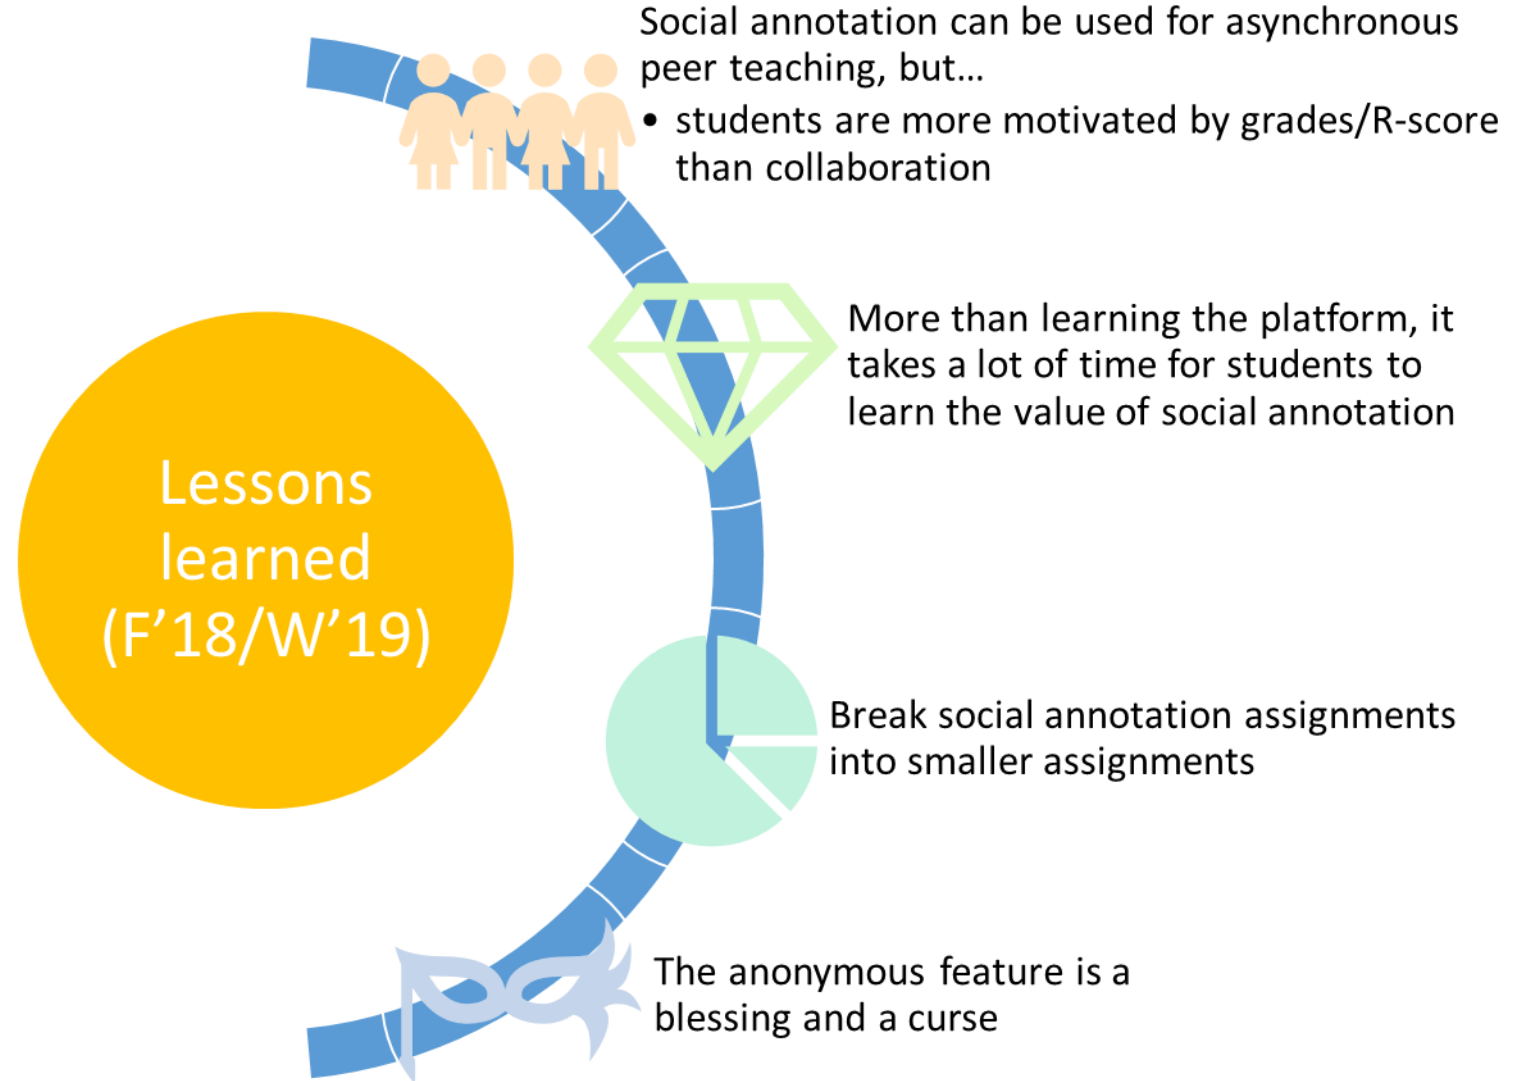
Lessons learned (F’18/W’19)

Social annotation can be used for asynchronous peer teaching, but…
• students are more motivated by grades/R-score than collaboration

More than learning the platform, it takes a lot of time for students to learn the value of social annotation

Break social annotation assignments into smaller assignments

The anonymous feature is a blessing and a curse